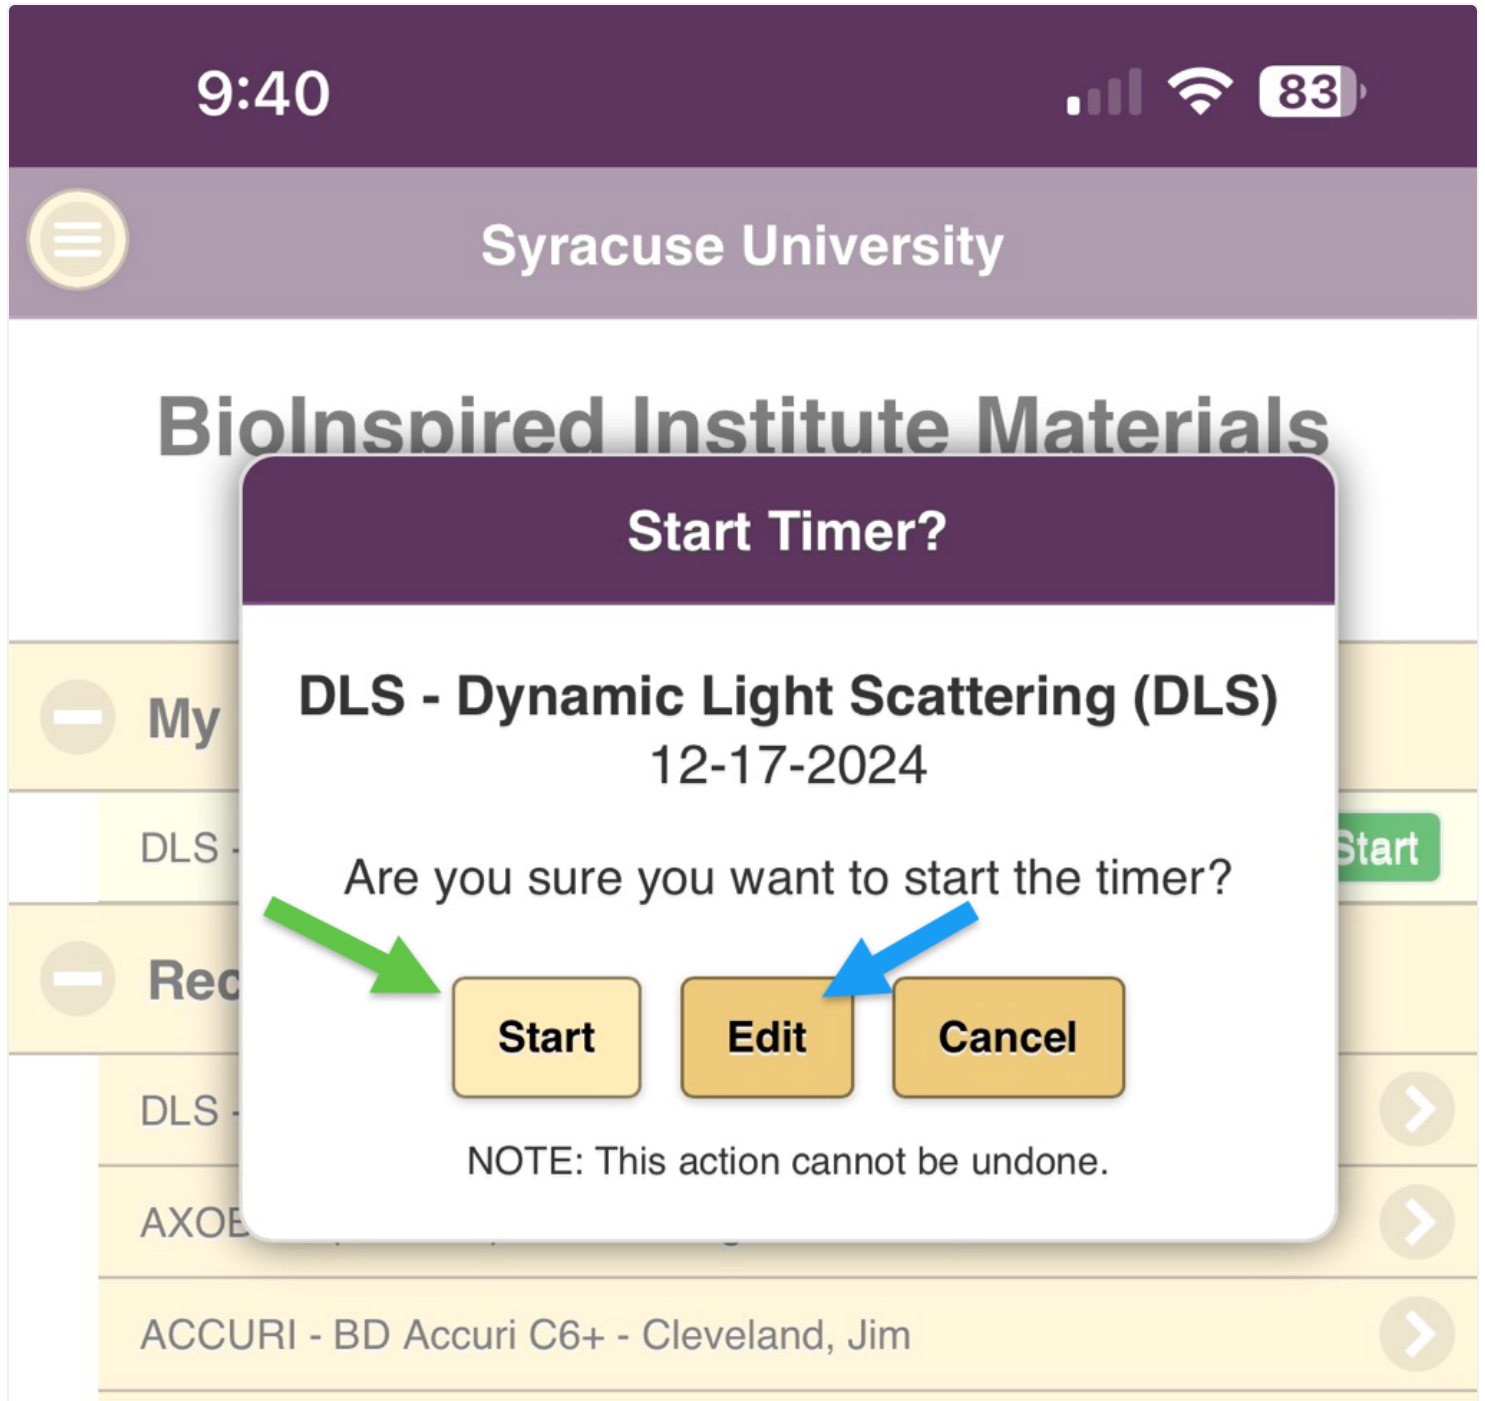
9:40

83

Syracuse University

BioInspired Institute Materials

Start Timer?

DLS - Dynamic Light Scattering (DLS)
12-17-2024

Are you sure you want to start the timer?

Start Edit Cancel

NOTE: This action cannot be undone.

My

DLS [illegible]

Start

Rec

DLS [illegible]

AXOE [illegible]

ACCURI - BD Accuri C6+ - Cleveland, Jim